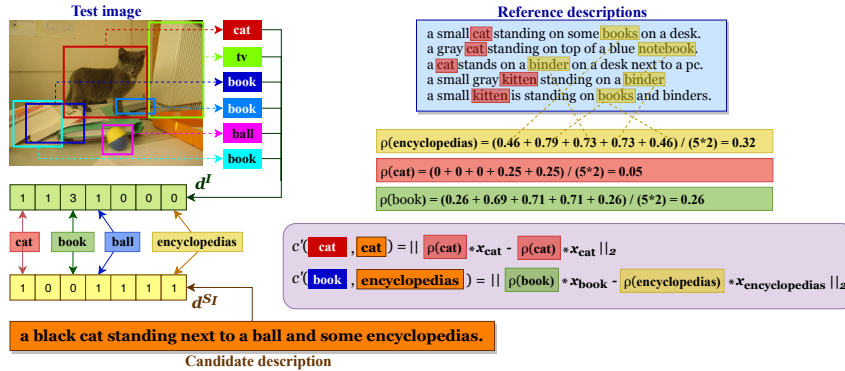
Test image

cat
tv
book
book
ball
book

| 1 | 1 | 3 | 1 | 0 | 0 | 0 |
|---|---|---|---|---|---|---|

$d^I$

cat
book
ball
encyclopedias

| 1 | 0 | 0 | 1 | 1 | 1 | 1 |
|---|---|---|---|---|---|---|

$d^{S_I}$

a black cat standing next to a ball and some encyclopedias.

Candidate description

Reference descriptions

a small cat standing on some books on a desk.
a gray cat standing on top of a blue notebook.
a cat stands on a binder on a desk next to a pc.
a small gray kitten standing on a binder
a small kitten is standing on books and binders.

ρ(encyclopedias) = (0.46 + 0.79 + 0.73 + 0.73 + 0.46) / (5*2) = 0.32

ρ(cat) = (0 + 0 + 0 + 0.25 + 0.25) / (5*2) = 0.05

ρ(book) = (0.26 + 0.69 + 0.71 + 0.71 + 0.26) / (5*2) = 0.26

$c'($cat, cat$) = ||$ ρ(cat) $*x_{cat}$ - ρ(cat) $*x_{cat}||_2$

$c'($book, encyclopedias$) = ||$ ρ(book) $*x_{book}$ - ρ(encyclopedias) $*x_{encyclopedias}||_2$